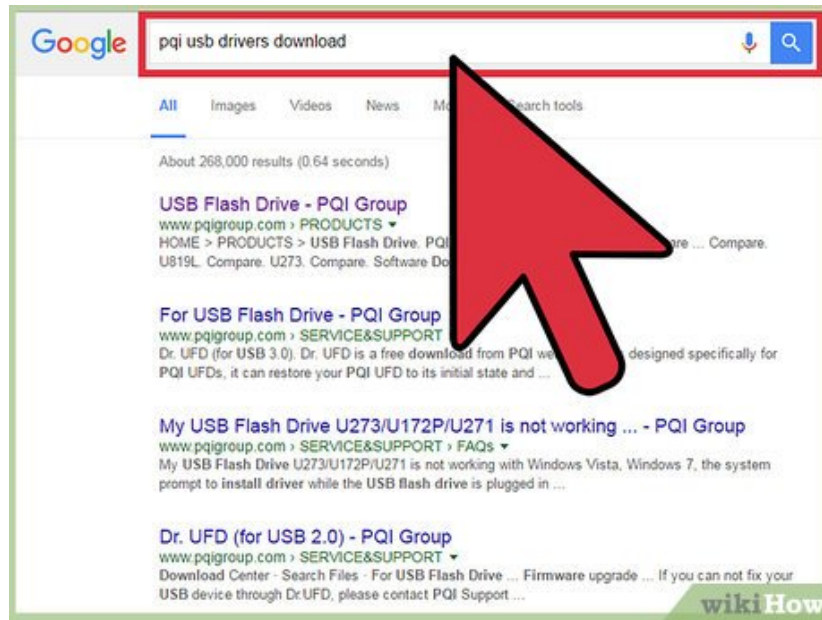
Google pqi usb drivers download

All Images Videos News Mo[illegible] Search tools

About 268,000 results (0.64 seconds)

USB Flash Drive - PQI Group
www.pqigroup.com › PRODUCTS ▾
HOME > PRODUCTS > USB Flash Drive. PQI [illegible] are ... Compare. U819L. Compare. U273. Compare. Software Do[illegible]

For USB Flash Drive - PQI Group
www.pqigroup.com › SERVICE&SUPPORT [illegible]
Dr. UFD (for USB 3.0). Dr. UFD is a free download from PQI we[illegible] designed specifically for PQI UFDs, it can restore your PQI UFD to its initial state and ...

My USB Flash Drive U273/U172P/U271 is not working ... - PQI Group
www.pqigroup.com › SERVICE&SUPPORT › FAQs ▾
My USB Flash Drive U273/U172P/U271 is not working with Windows Vista, Windows 7, the system prompt to install driver while the USB flash drive is plugged in ...

Dr. UFD (for USB 2.0) - PQI Group
www.pqigroup.com › SERVICE&SUPPORT ▾
Download Center · Search Files · For USB Flash Drive ... Firmware upgrade ... If you can not fix your USB device through Dr.UFD, please contact PQI Support ...

wikiHow